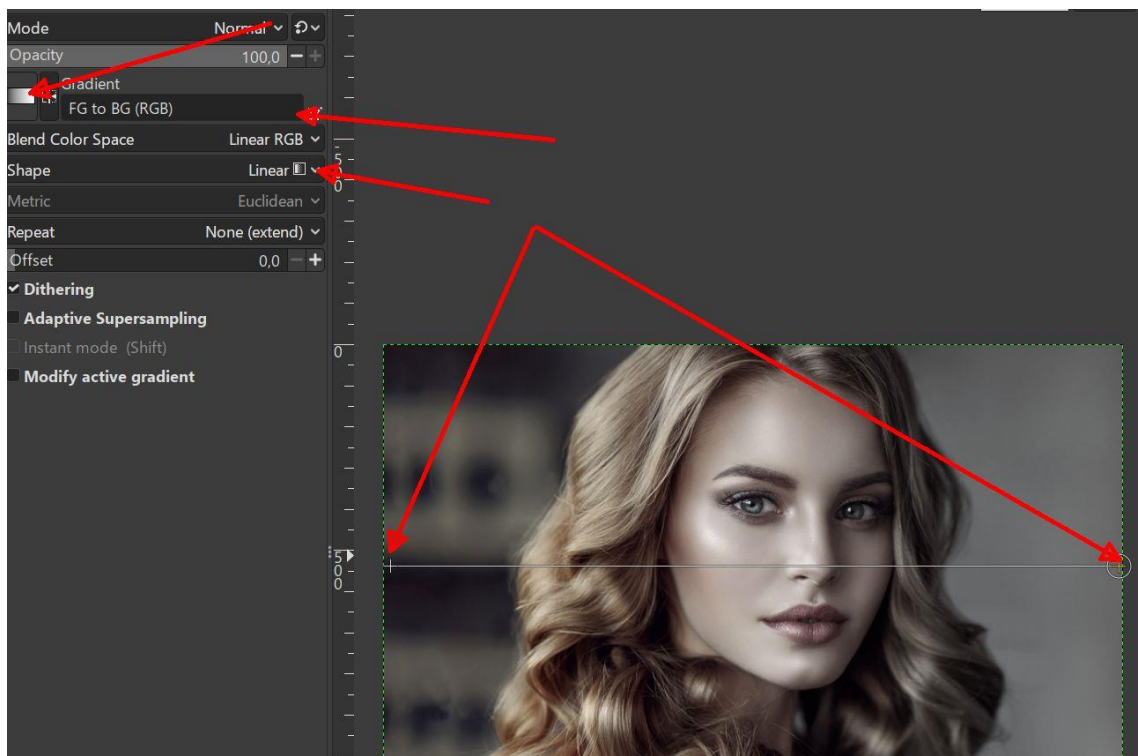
Mode Normal

Opacity 100,0

Gradient

FG to BG (RGB)

Blend Color Space Linear RGB

Shape Linear

Metric Euclidean

Repeat None (extend)

Offset 0,0

Dithering

Adaptive Supersampling

Instant mode (Shift)

Modify active gradient

5
0

0

5
0
0